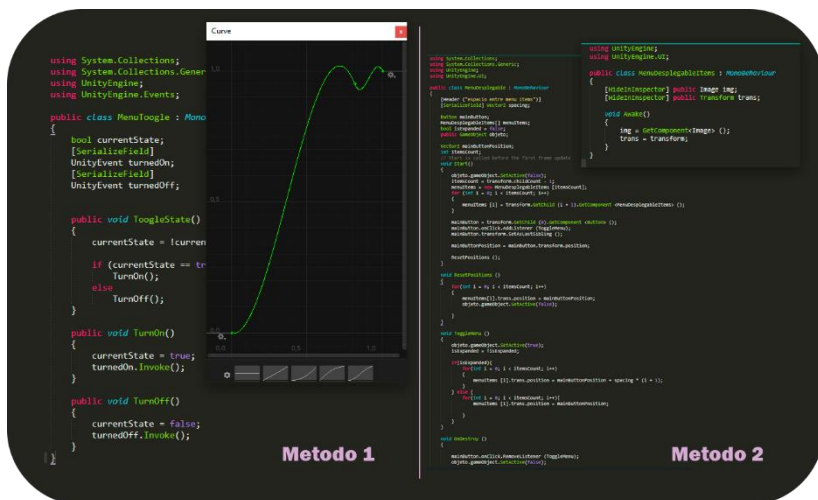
using System.Collections;
using System.Collections.Gener
using UnityEngine;
using UnityEngine.Events;

public class MenuToogle : Mono
{
bool currentState;
[SerializeField]
UnityEvent turnedOn;
[SerializeField]
UnityEvent turnedOff;

public void ToogleState()
{
currentState = !curren

if (currentState == tr
TurnOn();
else
TurnOff();
}

public void TurnOn()
{
currentState = true;
turnedOn.Invoke();
}

public void TurnOff()
{
currentState = false;
turnedOff.Invoke();
}
}

Curve

1,0
0,5
0,0
0,5
1,0

Metodo 1

using System.Collections;
using System.Collections.Generic;
using UnityEngine;
using UnityEngine.UI;

public class MenuDesplegable : MonoBehaviour
{
[Header ("Espacio entre menu items")]
[SerializeField] Vector2 spacing;

Button mainButton;
MenuDesplegableItems[] menuItems;
bool isExpanded = false;
public GameObject objeto;

Vector2 mainButtonPosition;
int itemsCount;
// Start is called before the first frame update
void Start()
{
objeto.gameObject.SetActive(false);
itemsCount = transform.childCount - 1;
menuItems = new MenuDesplegableItems[itemsCount];
for (int i = 0; i < itemsCount; i++)
{
menuItems [i] = transform.GetChild (i + 1).GetComponent <MenuDesplegableItems> ();
}

mainButton = transform.GetChild (0).GetComponent <Button> ();
mainButton.onClick.AddListener (ToggleMenu);
mainButton.transform.SetAsLastSibling ();

mainButtonPosition = mainButton.transform.position;

ResetPositions ();
}

void ResetPositions ()
{
for(int i = 0; i < itemsCount; i++)
{
menuItems[i].trans.position = mainButtonPosition;
objeto.gameObject.SetActive(false);
}
}

void ToggleMenu ()
{
objeto.gameObject.SetActive(true);
isExpanded = !isExpanded;

if(isExpanded){
for(int i = 0; i < itemsCount; i++)
{
menuItems [i].trans.position = mainButtonPosition + spacing * (i + 1);
}
} else {
for(int i = 0; i < itemsCount; i++){
menuItems [i].trans.position = mainButtonPosition;
}
}
}

void OnDestroy ()
{
mainButton.onClick.RemoveListener (ToggleMenu);
objeto.gameObject.SetActive(false);

using UnityEngine;
using UnityEngine.UI;

public class MenuDesplegableItems : MonoBehaviour
{
[HideInInspector] public Image img;
[HideInInspector] public Transform trans;

void Awake()
{
img = GetComponent<Image> ();
trans = transform;
}
}

Metodo 2